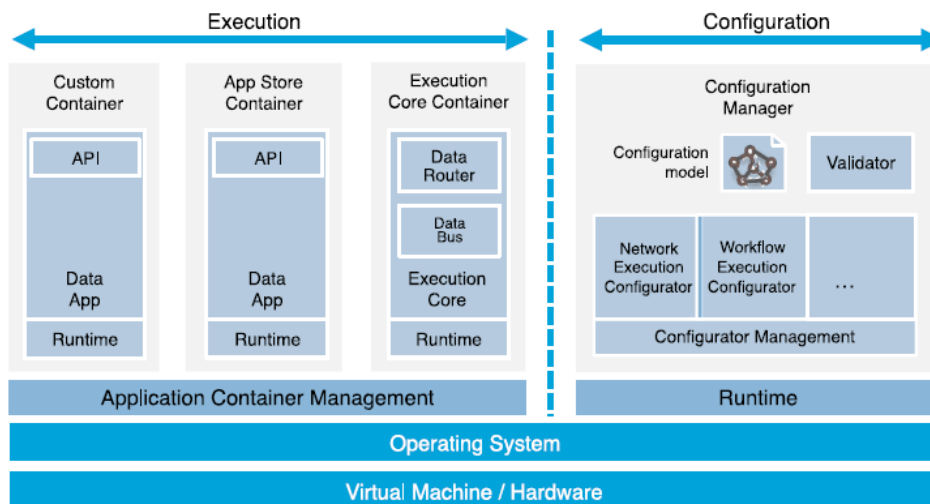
Execution

Configuration

Custom Container

API

Data App

Runtime

App Store Container

API

Data App

Runtime

Execution Core Container

Data Router

Data Bus

Execution Core

Runtime

Configuration Manager

Configuration model

Validator

Network Execution Configurator

Workflow Execution Configurator

...

Configurator Management

Application Container Management

Runtime

Operating System

Virtual Machine / Hardware